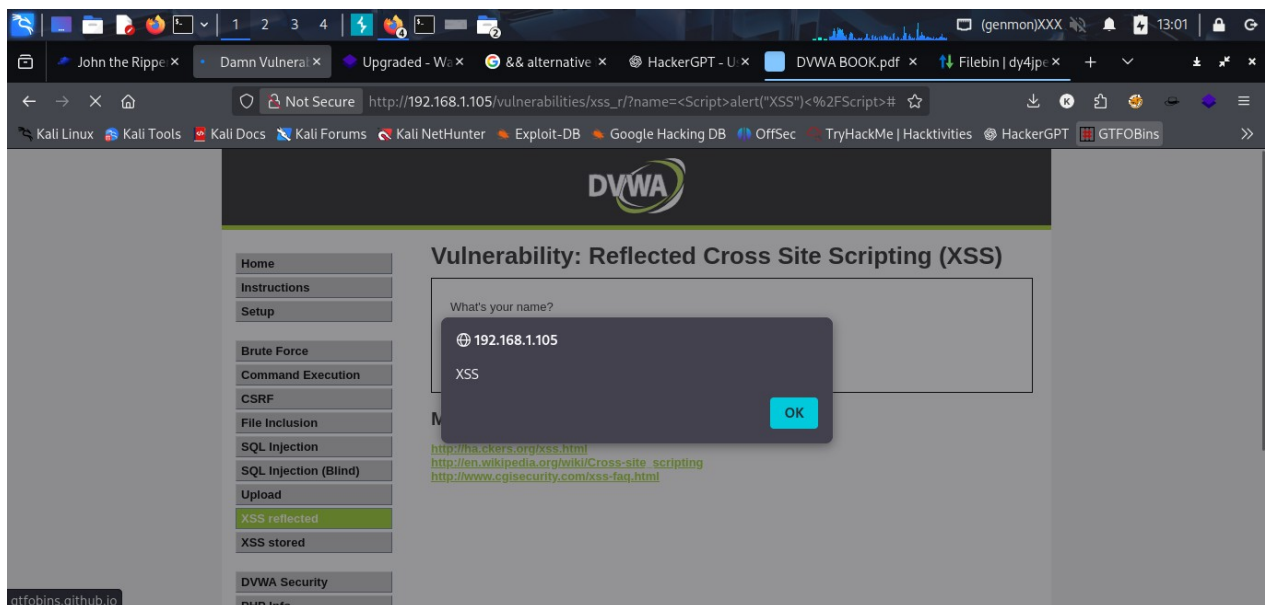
1 2 3 4 (genmon)XXX 13:01

John the Rippe × Damn Vulneral × Upgraded - Wa × && alternative × HackerGPT - U × DVWA BOOK.pdf × Filebin | dy4jpe ×

Not Secure http://192.168.1.105/vulnerabilities/xss_r/?name=<Script>alert("XSS")<%2FScript>#

Kali Linux Kali Tools Kali Docs Kali Forums Kali NetHunter Exploit-DB Google Hacking DB OffSec TryHackMe | Hacktivities HackerGPT GTFOBins

DVWA

Vulnerability: Reflected Cross Site Scripting (XSS)

Home
Instructions
Setup

Brute Force
Command Execution
CSRF
File Inclusion
SQL Injection
SQL Injection (Blind)
Upload
XSS reflected
XSS stored

DVWA Security
PHP Info

What's your name?

192.168.1.105

XSS

OK

M

http://ha.ckers.org/xss.html
http://en.wikipedia.org/wiki/Cross-site_scripting
http://www.cgisecurity.com/xss-faq.html

gtfobins.github.io